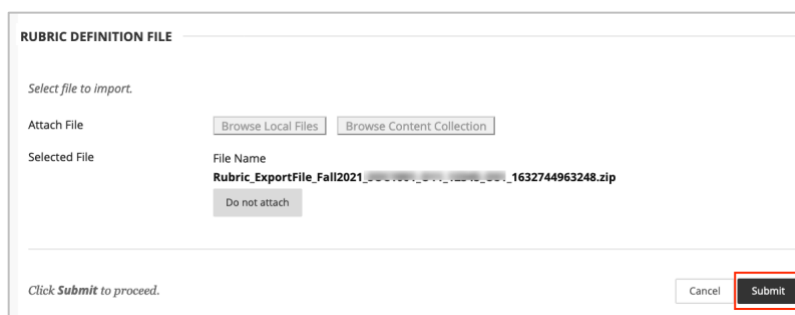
RUBRIC DEFINITION FILE

Select file to import.

Attach File

Browse Local Files

Browse Content Collection

Selected File

File Name

Rubric_ExportFile_Fall2021_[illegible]_1632744963248.zip

Do not attach

Click **Submit** to proceed.

Cancel

Submit